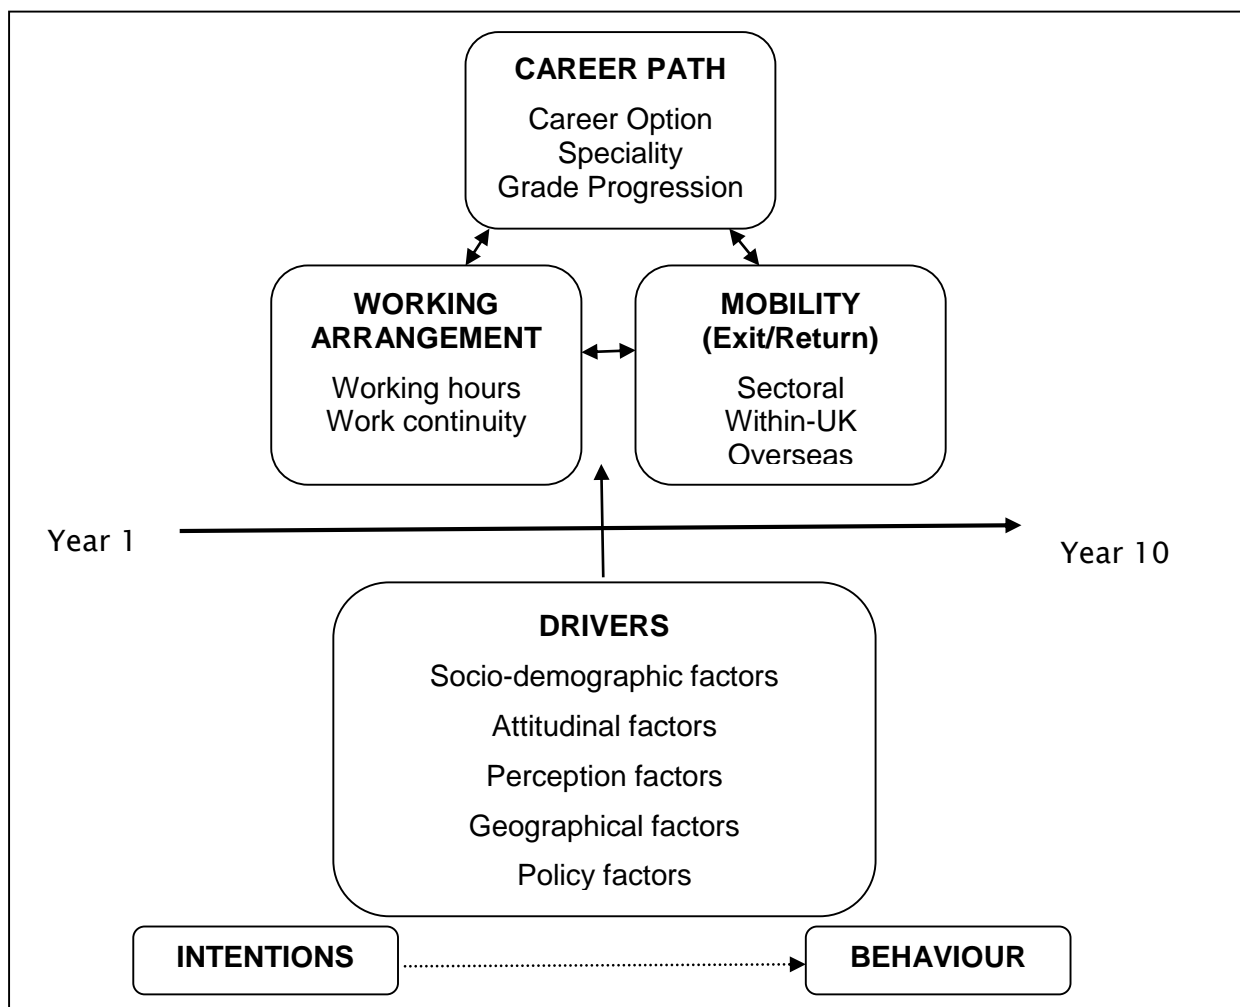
CAREER PATH
Career Option
Speciality
Grade Progression

WORKING ARRANGEMENT
Working hours
Work continuity

MOBILITY (Exit/Return)
Sectoral
Within-UK
Overseas

Year 1

Year 10

DRIVERS
Socio-demographic factors
Attitudinal factors
Perception factors
Geographical factors
Policy factors

INTENTIONS

BEHAVIOUR